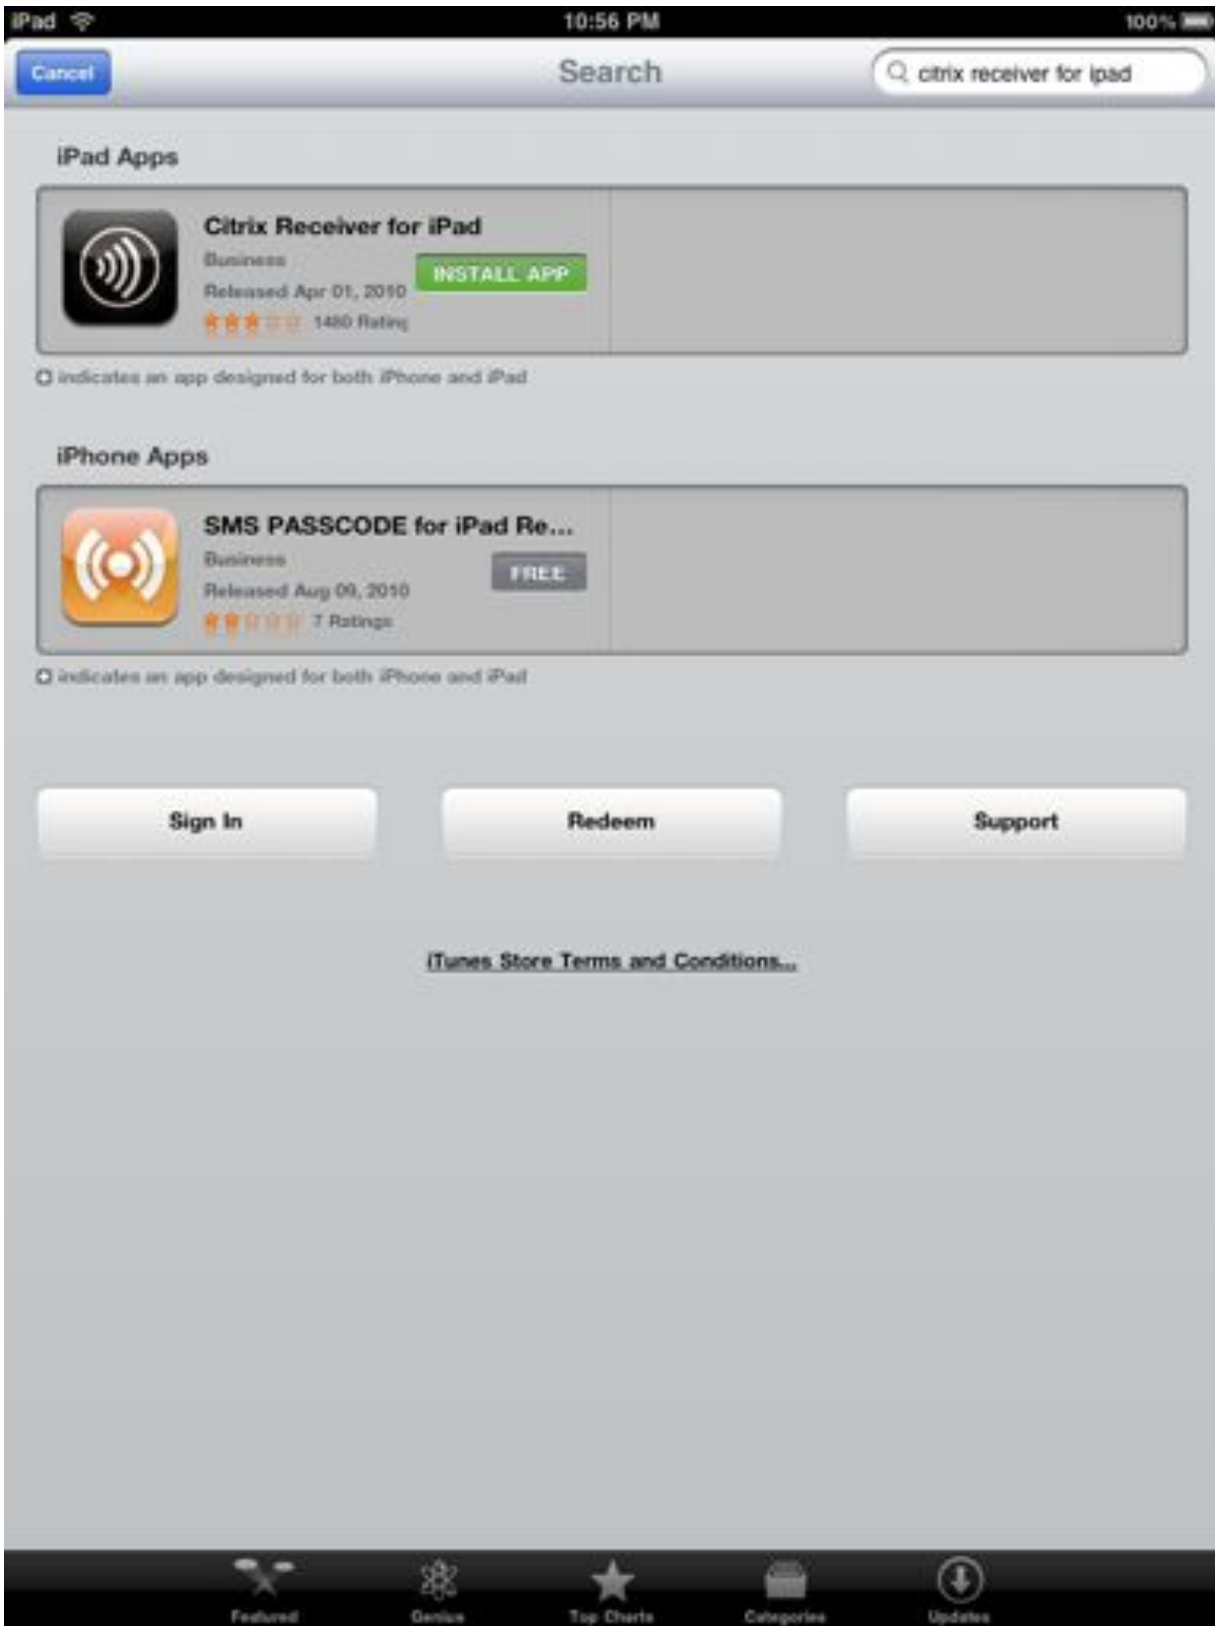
iPad 10:56 PM 100%

Cancel

Search

citrix receiver for ipad

iPad Apps

Citrix Receiver for iPad
Business
Released Apr 01, 2010
1480 Rating

INSTALL APP

indicates an app designed for both iPhone and iPad

iPhone Apps

SMS PASSCODE for iPad Re...
Business
Released Aug 09, 2010
7 Ratings

FREE

indicates an app designed for both iPhone and iPad

Sign In

Redeem

Support

iTunes Store Terms and Conditions...

Featured Genius Top Charts Categories Updates